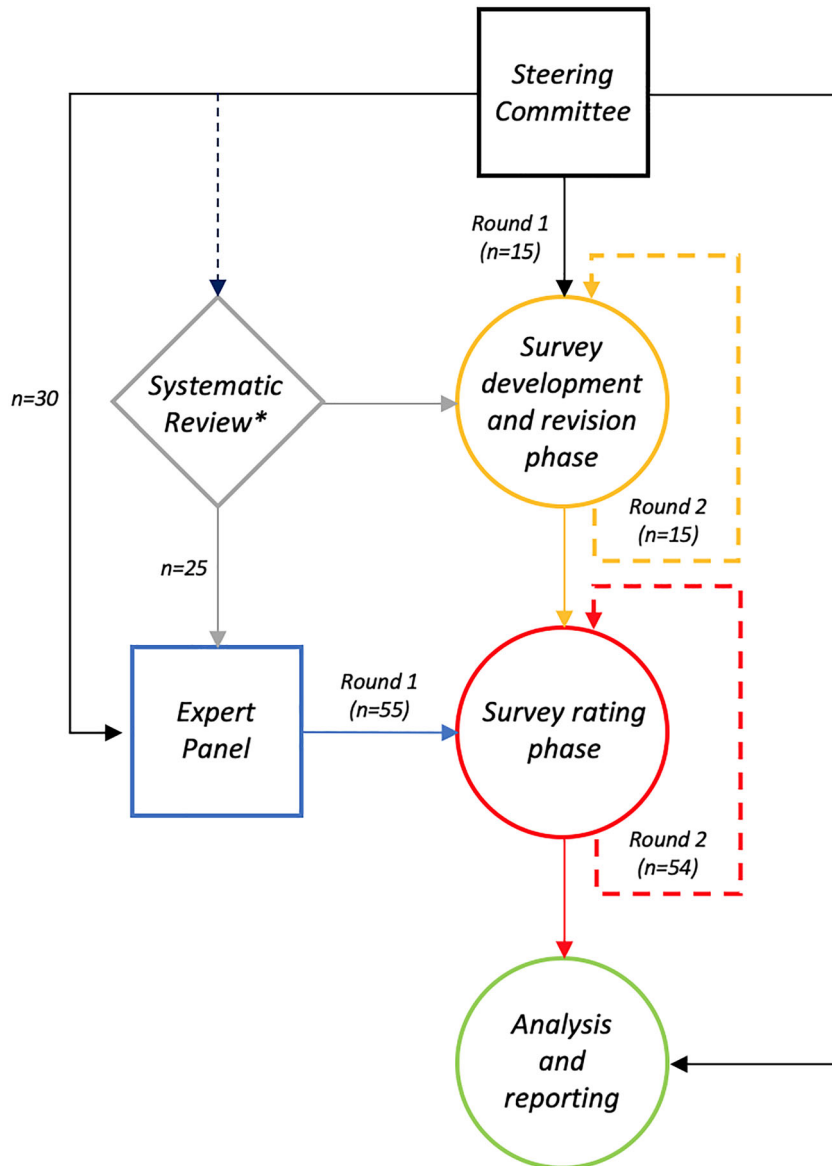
Steering Committee

Round 1 (n=15)

n=30

Systematic Review*

Survey development and revision phase

Round 2 (n=15)

n=25

Expert Panel

Round 1 (n=55)

Survey rating phase

Round 2 (n=54)

Analysis and reporting